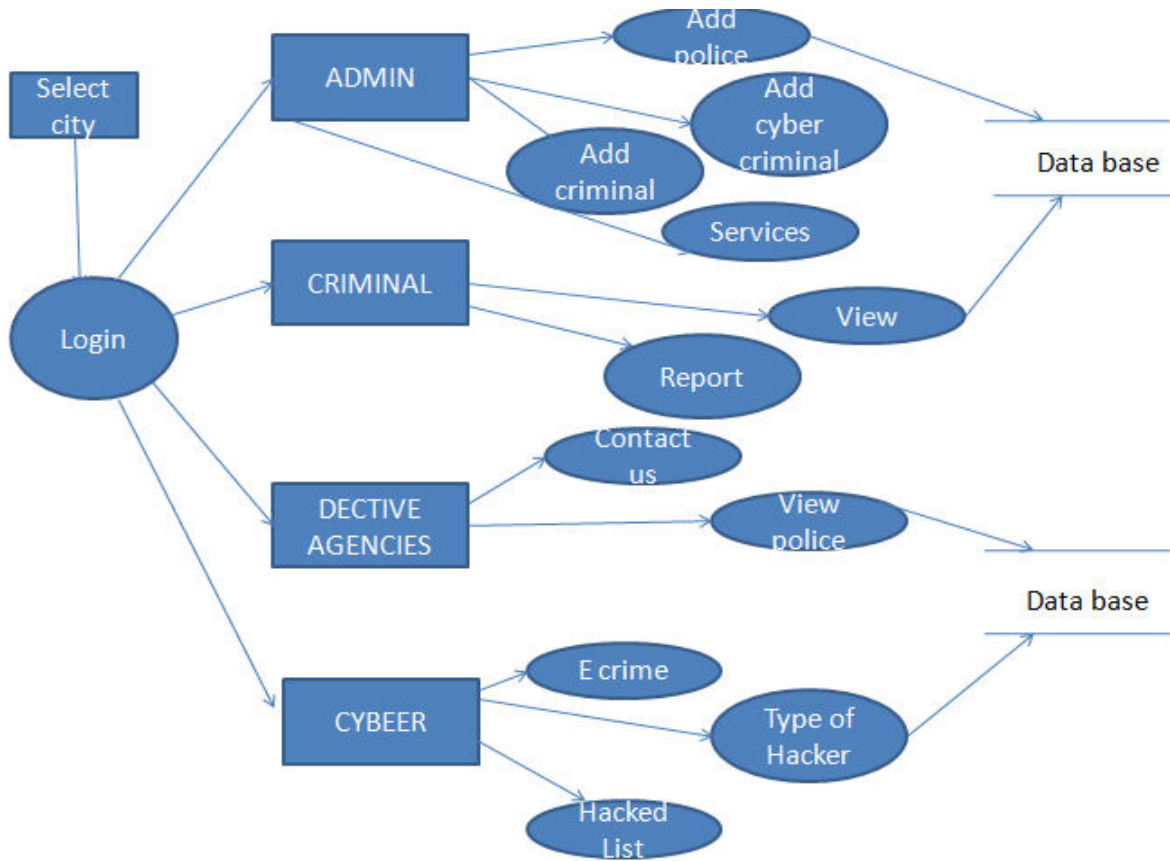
Select city

ADMIN

Add police

Add cyber criminal

Add criminal

Services

Data base

Login

CRIMINAL

View

Report

Contact us

DECTIVE AGENCIES

View police

Data base

CYBEER

E crime

Type of Hacker

Hacked List